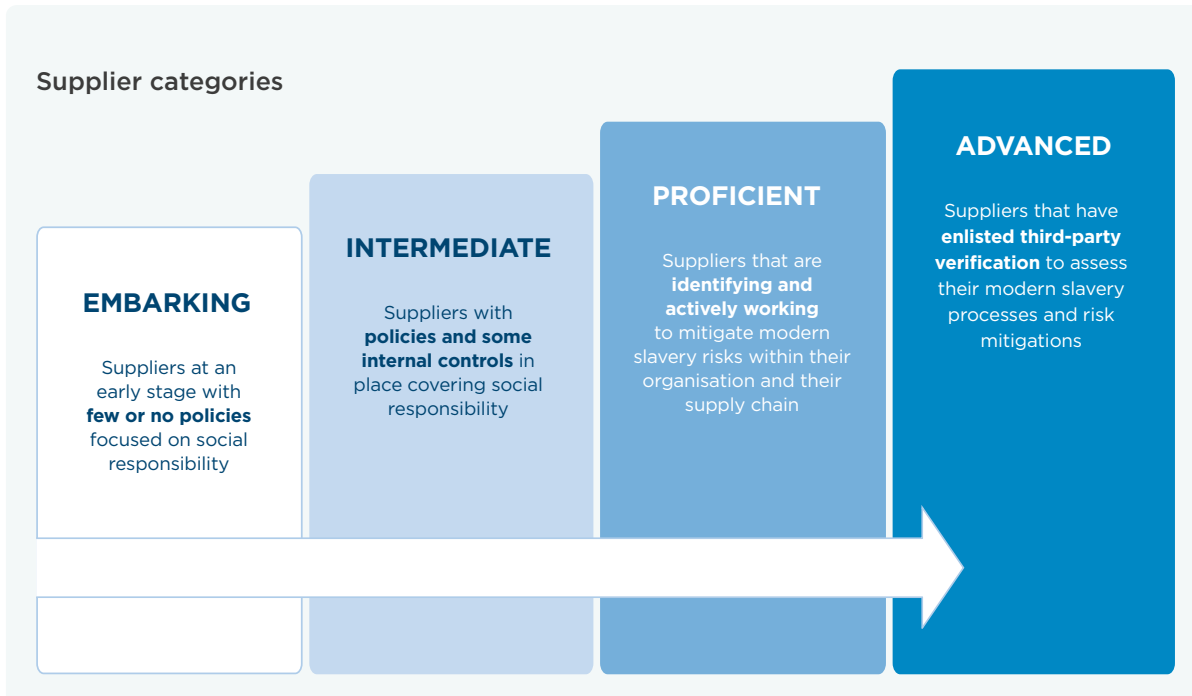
Supplier categories

EMBARKING

Suppliers at an early stage with few or no policies focused on social responsibility

INTERMEDIATE

Suppliers with policies and some internal controls in place covering social responsibility

PROFICIENT

Suppliers that are identifying and actively working to mitigate modern slavery risks within their organisation and their supply chain

ADVANCED

Suppliers that have enlisted third-party verification to assess their modern slavery processes and risk mitigations